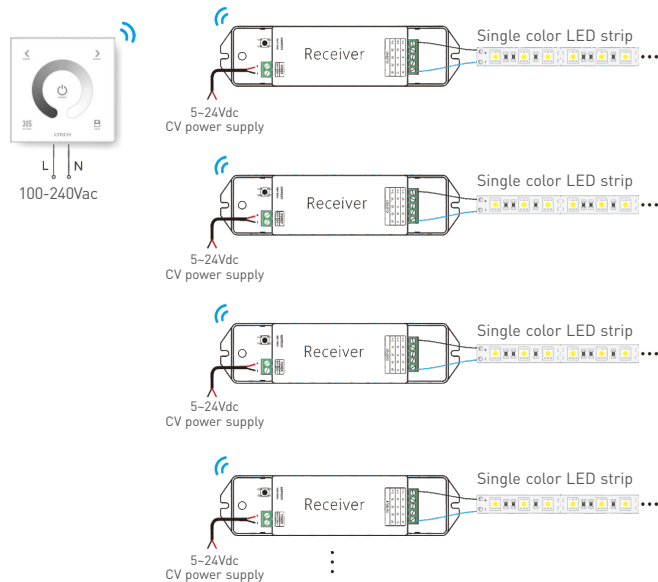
L N
100-240Vac

Receiver
Single color LED strip
5~24Vdc
CV power supply

Receiver
Single color LED strip
5~24Vdc
CV power supply

Receiver
Single color LED strip
5~24Vdc
CV power supply

Receiver
Single color LED strip
5~24Vdc
CV power supply